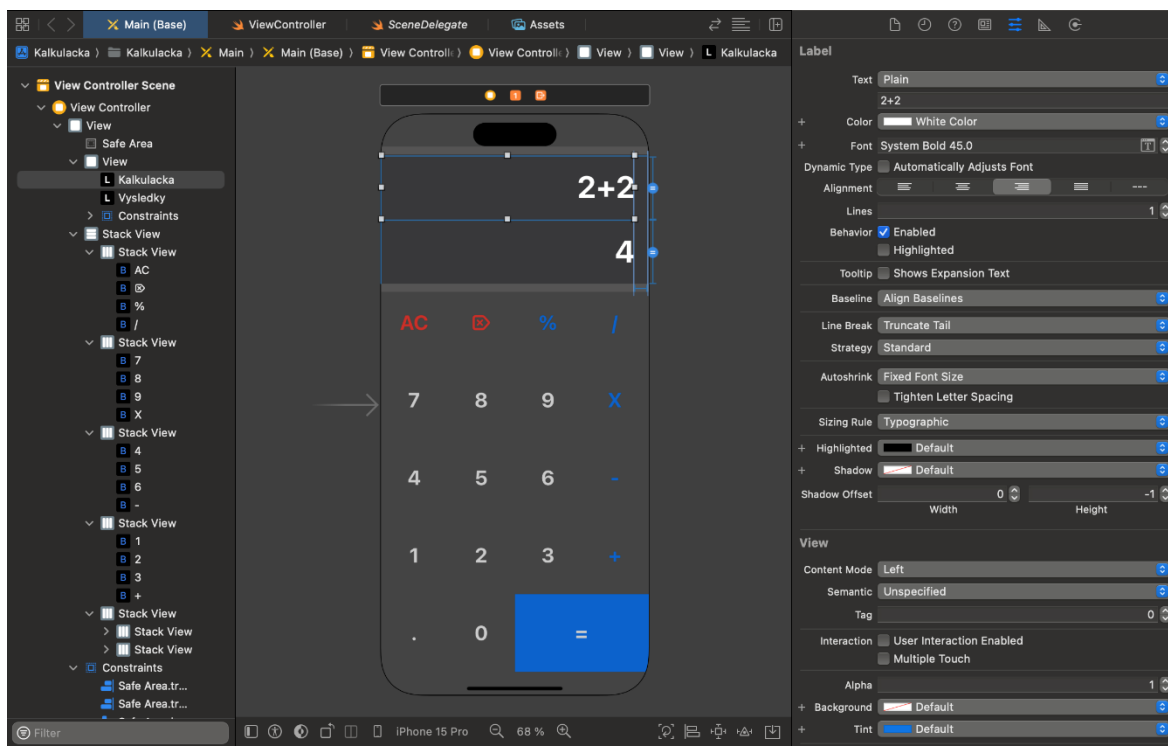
Main (Base) | ViewController | SceneDelegate | Assets

Kalkulacka 〉 Kalkulacka 〉 Main 〉 Main (Base) 〉 View Controll 〉 View Controll 〉 View 〉 View 〉 Kalkulacka

View Controller Scene
View Controller
View
Safe Area
View
Kalkulacka
Vysledky
Constraints
Stack View
Stack View
AC
⌫
%
/
Stack View
7
8
9
X
Stack View
4
5
6
-
Stack View
1
2
3
+
Stack View
Stack View
Stack View
Constraints
Safe Area.tr...
Safe Area.tr...

Filter

2+2
4
AC ⌫ % /
7 8 9 X
4 5 6 -
1 2 3 +
. 0 =

iPhone 15 Pro 68 %

Label
Text Plain
2+2
Color White Color
Font System Bold 45.0
Dynamic Type Automatically Adjusts Font
Alignment
Lines 1
Behavior Enabled
Highlighted
Tooltip Shows Expansion Text
Baseline Align Baselines
Line Break Truncate Tail
Strategy Standard
Autoshrink Fixed Font Size
Tighten Letter Spacing
Sizing Rule Typographic
Highlighted Default
Shadow Default
Shadow Offset 0 -1
Width Height

View
Content Mode Left
Semantic Unspecified
Tag 0
Interaction User Interaction Enabled
Multiple Touch
Alpha 1
Background Default
Tint Default